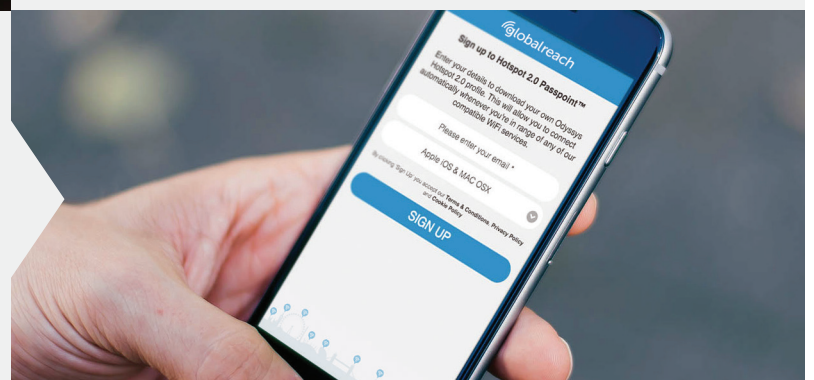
globalreach

Sign up to Hotspot 2.0 Passpoint™

Enter your details to download your own Odysys Hotspot 2.0 profile. This will allow you to connect automatically whenever you're in range of any of our compatible WiFi services.

Please enter your email *

Apple iOS & MAC OSX

By clicking 'Sign Up' you accept our Terms & Conditions, Privacy Policy and Cookie Policy

SIGN UP